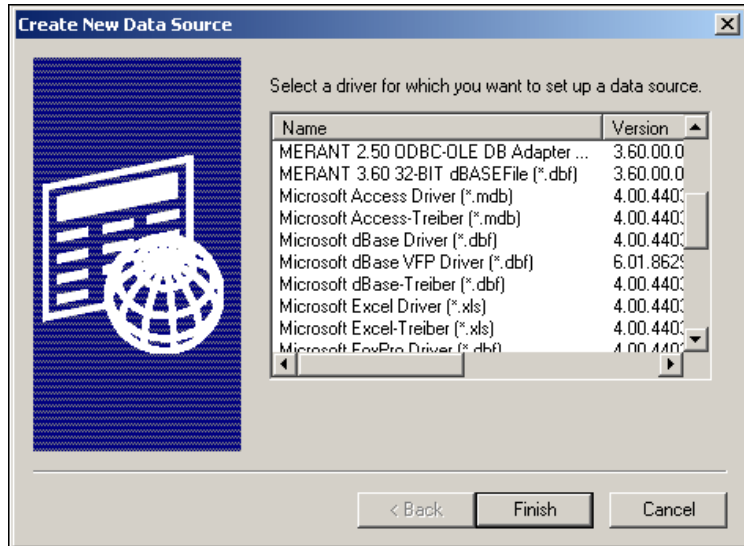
Create New Data Source

Select a driver for which you want to set up a data source.

| Name | Version |
|---|---|
| MERANT 2.50 ODBC-OLE DB Adapter ... | 3.60.00.0 |
| MERANT 3.60 32-BIT dBASEFile (*.dbf) | 3.60.00.0 |
| Microsoft Access Driver (*.mdb) | 4.00.4403 |
| Microsoft Access-Treiber (*.mdb) | 4.00.4403 |
| Microsoft dBase Driver (*.dbf) | 4.00.4403 |
| Microsoft dBase VFP Driver (*.dbf) | 6.01.8629 |
| Microsoft dBase-Treiber (*.dbf) | 4.00.4403 |
| Microsoft Excel Driver (*.xls) | 4.00.4403 |
| Microsoft Excel-Treiber (*.xls) | 4.00.4403 |
| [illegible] | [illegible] |

< Back Finish Cancel